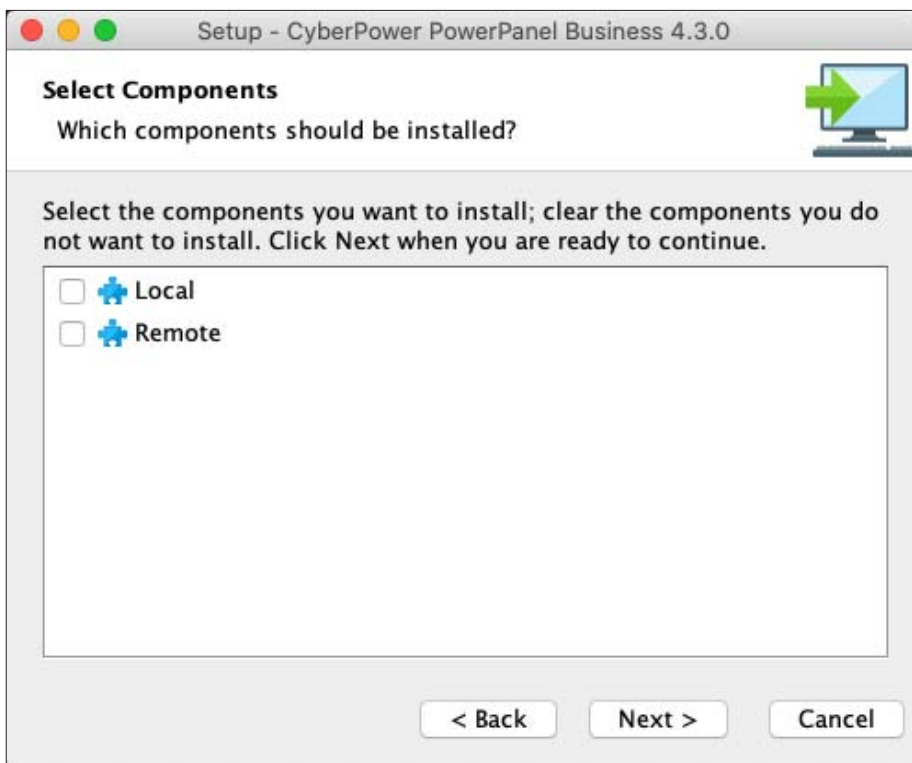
Setup - CyberPower PowerPanel Business 4.3.0

Select Components
Which components should be installed?

Select the components you want to install; clear the components you do not want to install. Click Next when you are ready to continue.

Local
Remote

< Back
Next >
Cancel